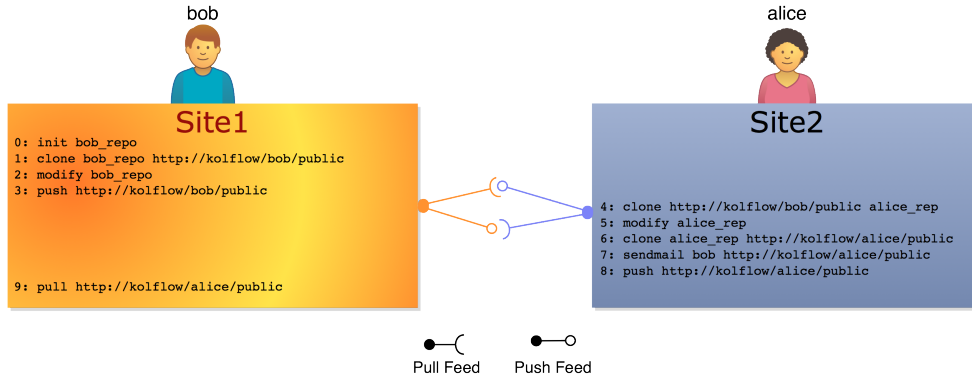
bob

alice

Site1

0: init bob_repo
1: clone bob_repo http://kolflow/bob/public
2: modify bob_repo
3: push http://kolflow/bob/public

9: pull http://kolflow/alice/public

Site2

4: clone http://kolflow/bob/public alice_rep
5: modify alice_rep
6: clone alice_rep http://kolflow/alice/public
7: sendmail bob http://kolflow/alice/public
8: push http://kolflow/alice/public

Pull Feed

Push Feed